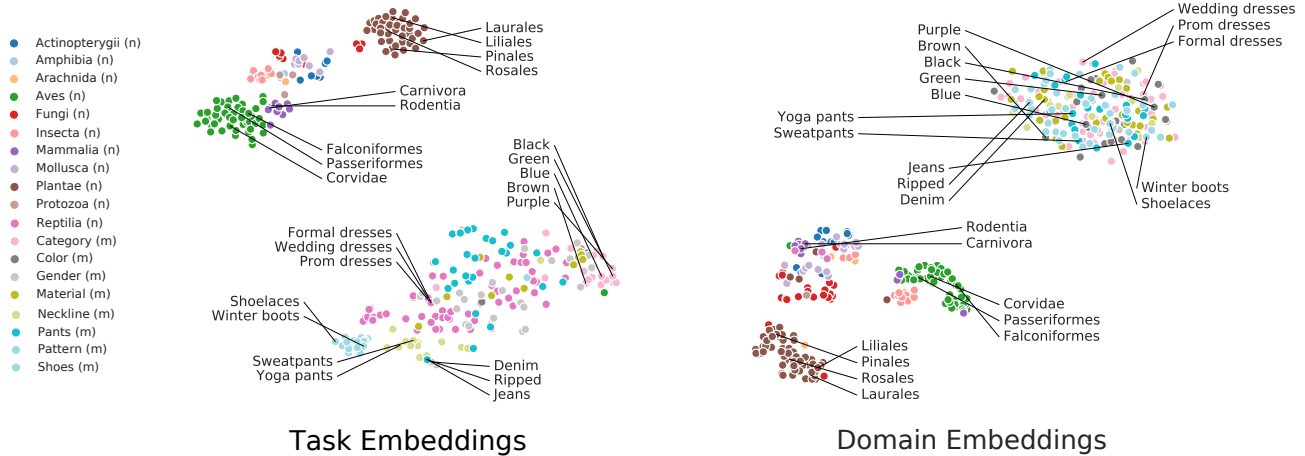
Actinopterygii (n)
Amphibia (n)
Arachnida (n)
Aves (n)
Fungi (n)
Insecta (n)
Mammalia (n)
Mollusca (n)
Plantae (n)
Protozoa (n)
Reptilia (n)
Category (m)
Color (m)
Gender (m)
Material (m)
Neckline (m)
Pants (m)
Pattern (m)
Shoes (m)

Laurales
Liliales
Pinales
Rosales
Carnivora
Rodentia
Falconiformes
Passeriformes
Corvidae
Black
Green
Blue
Brown
Purple
Formal dresses
Wedding dresses
Prom dresses
Shoelaces
Winter boots
Sweatpants
Yoga pants
Denim
Ripped
Jeans

Task Embeddings

Wedding dresses
Prom dresses
Formal dresses
Purple
Brown
Black
Green
Blue
Yoga pants
Sweatpants
Jeans
Ripped
Denim
Winter boots
Shoelaces
Rodentia
Carnivora
Corvidae
Passeriformes
Falconiformes
Liliales
Pinales
Rosales
Laurales

Domain Embeddings